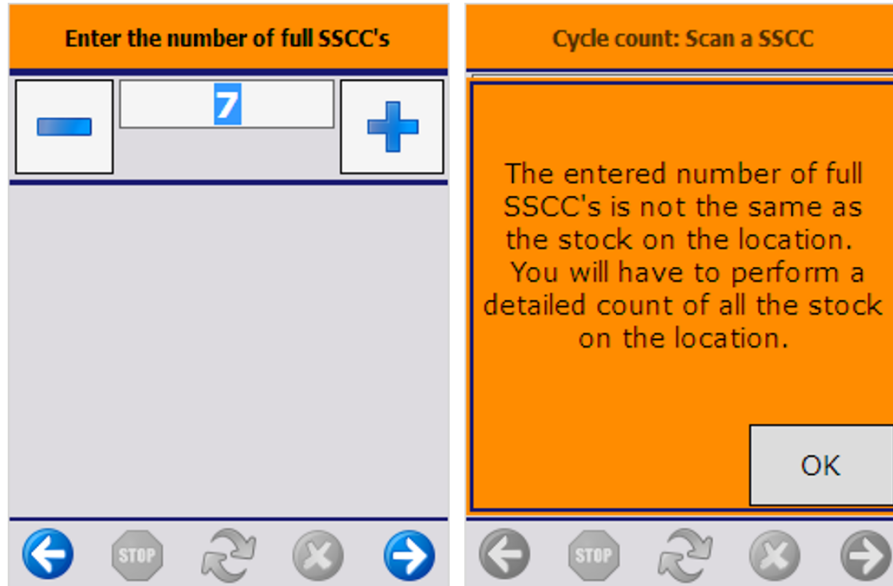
Enter the number of full SSCC's

7

STOP

Cycle count: Scan a SSCC

The entered number of full SSCC's is not the same as the stock on the location. You will have to perform a detailed count of all the stock on the location.

OK

STOP